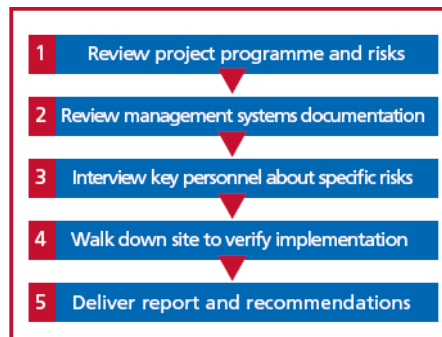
1 Review project programme and risks

2 Review management systems documentation

3 Interview key personnel about specific risks

4 Walk down site to verify implementation

5 Deliver report and recommendations